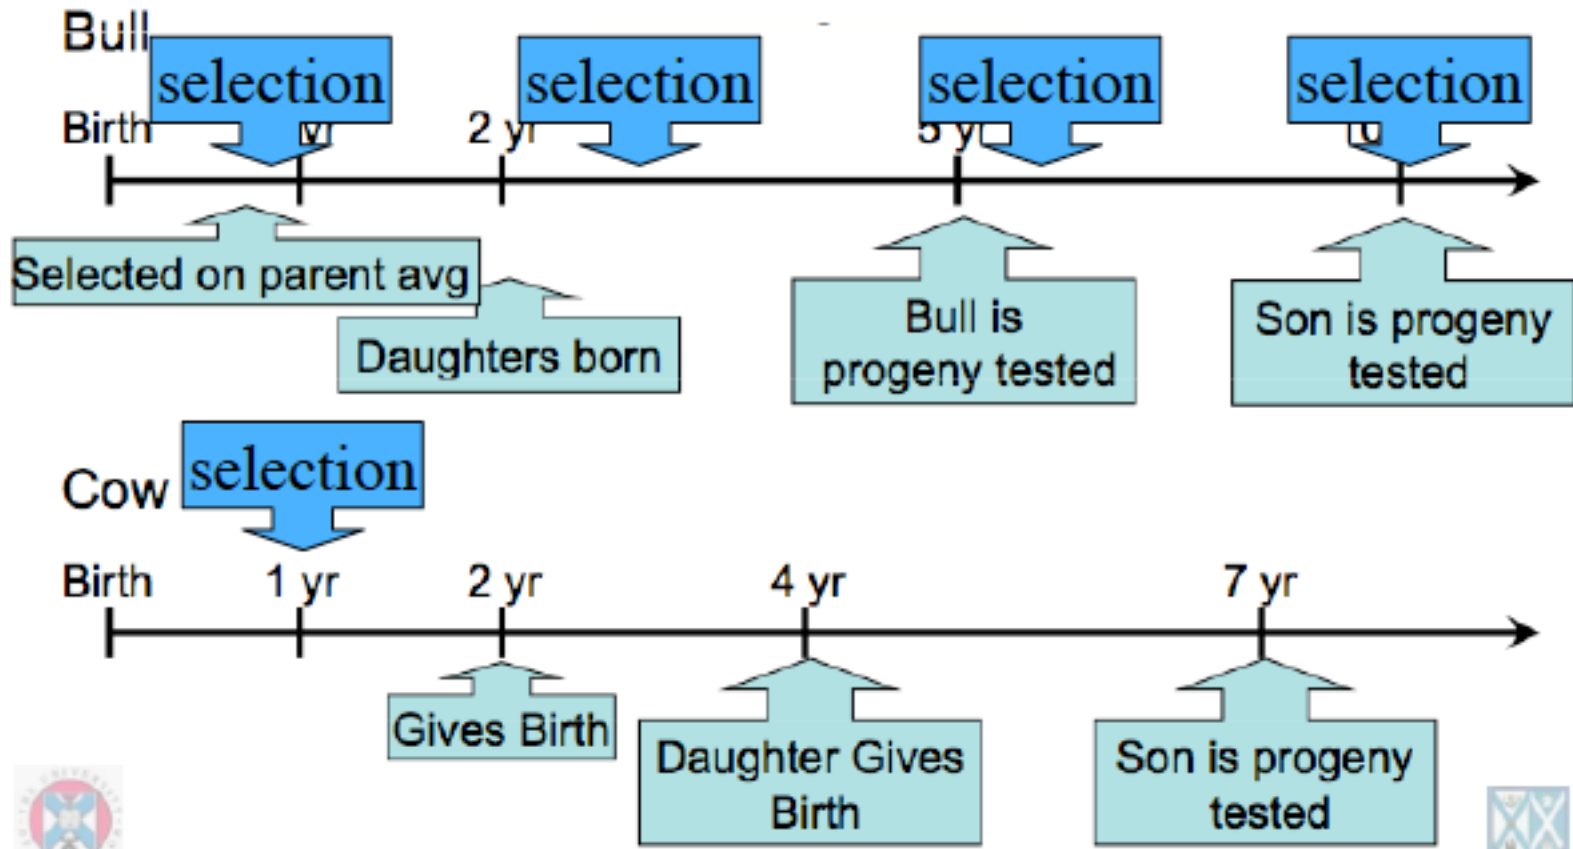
Bull

selection

selection

selection

selection

Birth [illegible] 2 yr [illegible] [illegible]

Selected on parent avg

Daughters born

Bull is progeny tested

Son is progeny tested

Cow

selection

Birth 1 yr 2 yr 4 yr 7 yr

Gives Birth

Daughter Gives Birth

Son is progeny tested